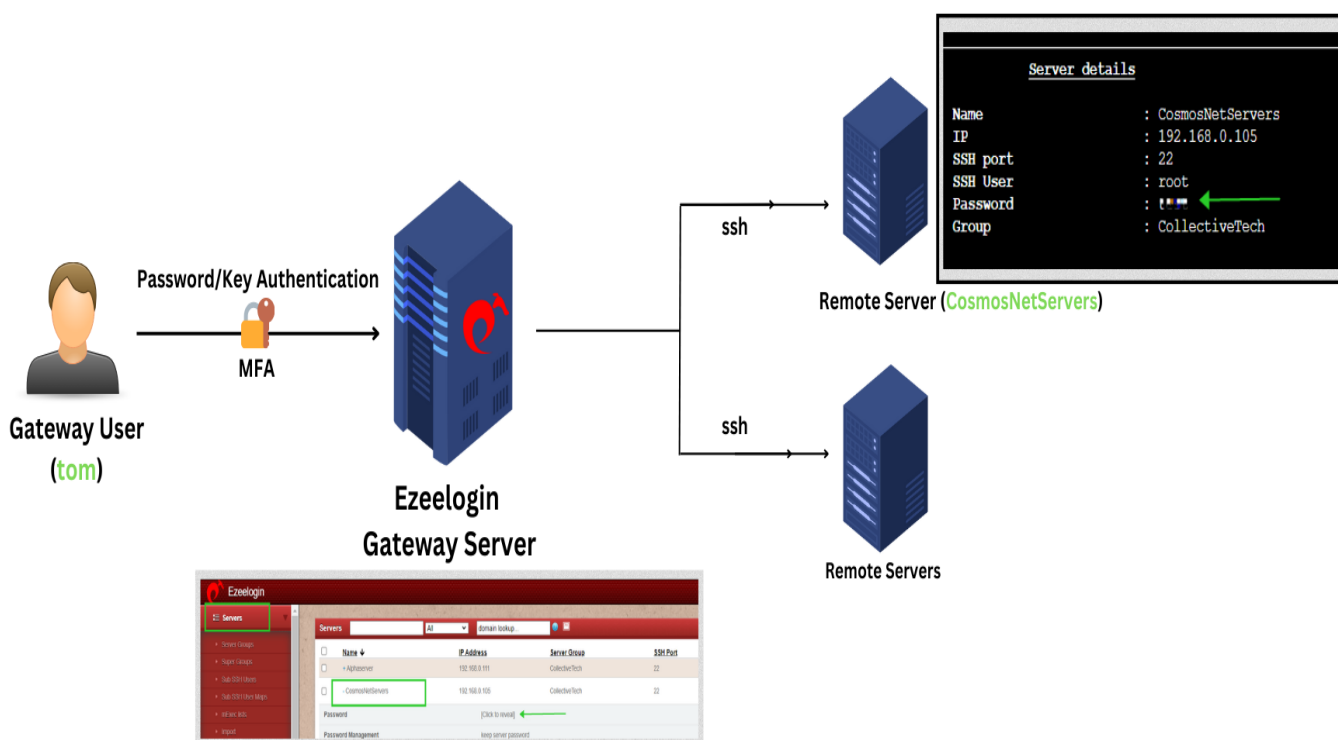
Server details

Name : CosmosNetServers
IP : 192.168.0.105
SSH port : 22
SSH User : root
Password : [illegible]
Group : CollectiveTech

Password/Key Authentication

MFA

Gateway User
(tom)

Ezeelogin
Gateway Server

ssh

ssh

Remote Server (CosmosNetServers)

Remote Servers

Ezeelogin

Servers

Server Groups
Super Groups
Sub SSH Users
Sub SSH Key Maps
eFast Bits
Import

Servers All domain lookup

| | Name ↓ | IP Address | Server Group | SSH Port |
|---|---|---|---|---|
| | + Alphaserver | 192.168.0.111 | CollectiveTech | 22 |
| | - CosmosNetServers | 192.168.0.105 | CollectiveTech | 22 |

Password [Click to reveal]

Password Management keep server password